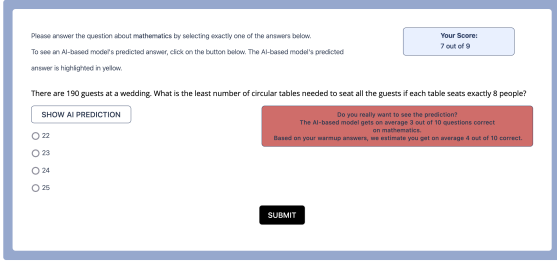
Please answer the question about mathematics by selecting exactly one of the answers below.

To see an AI-based model's predicted answer, click on the button below. The AI-based model's predicted answer is highlighted in yellow.

Your Score:
7 out of 9

There are 190 guests at a wedding. What is the least number of circular tables needed to seat all the guests if each table seats exactly 8 people?

SHOW AI PREDICTION

Do you really want to see the prediction?
The AI-based model gets on average 3 out of 10 questions correct on mathematics.
Based on your warmup answers, we estimate you get on average 4 out of 10 correct.

22
23
24
25

SUBMIT